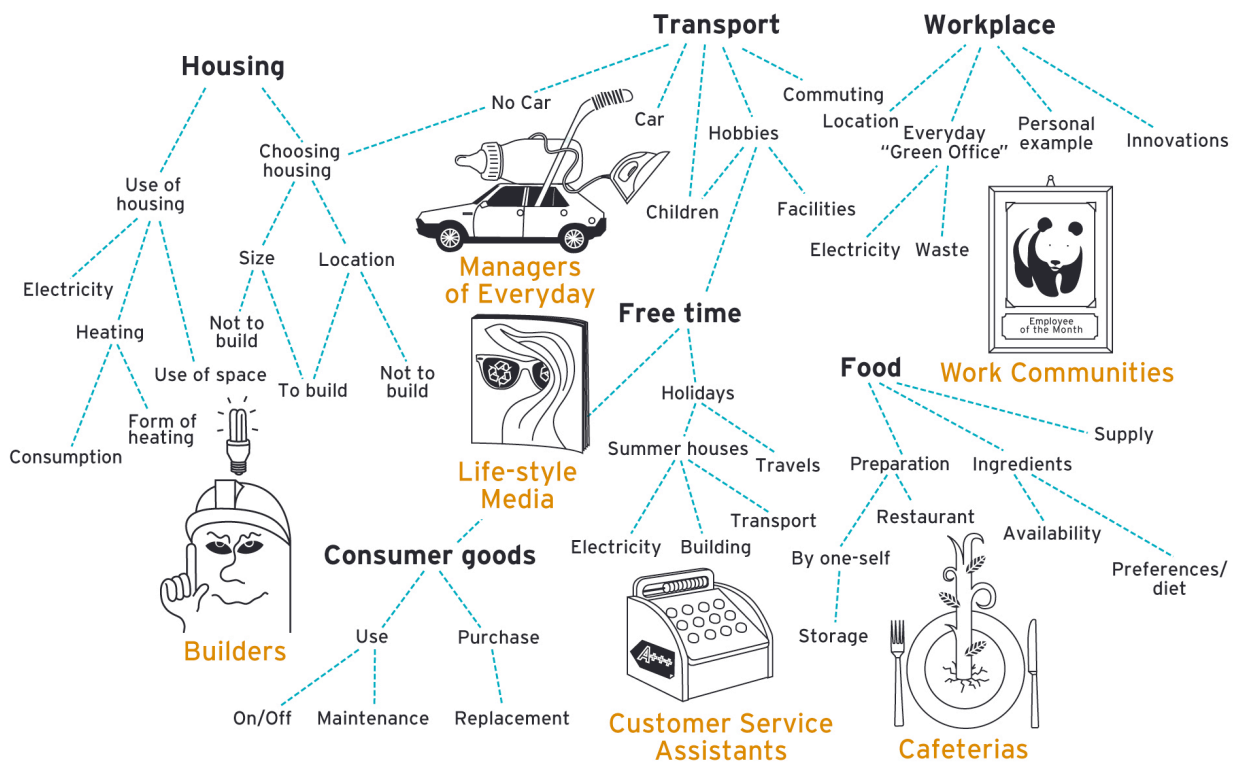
Housing

Use of housing

Electricity

Heating

Consumption

Form of heating

Use of space

Choosing housing

Size

Not to build

To build

Location

Not to build

Builders

No Car

Transport

Car

Hobbies

Children

Facilities

Commuting

Managers of Everyday

Life-style Media

Free time

Holidays

Summer houses

Travels

Electricity

Building

Transport

Customer Service Assistants

Consumer goods

Use

On/Off

Maintenance

Purchase

Replacement

Workplace

Location

Everyday "Green Office"

Personal example

Innovations

Electricity

Waste

Employee of the Month

Work Communities

Food

Supply

Preparation

Restaurant

By one-self

Storage

Ingredients

Availability

Preferences/ diet

Cafeterias

A+++